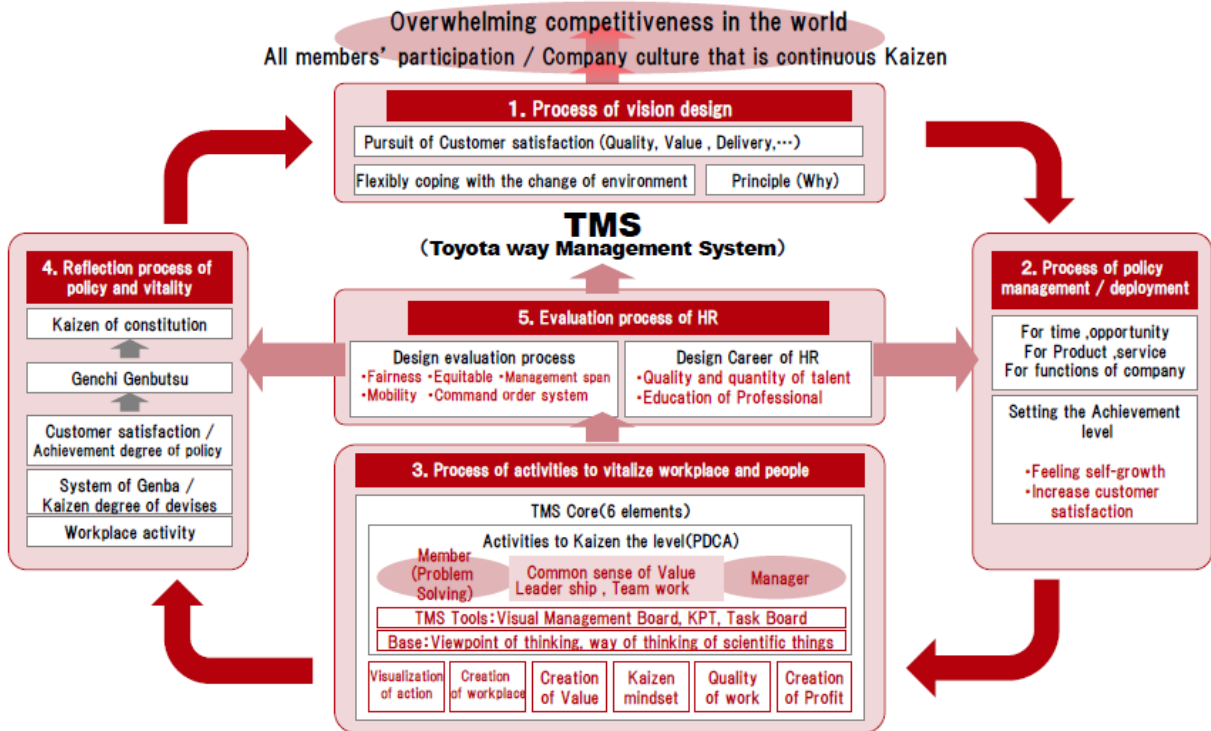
Overwhelming competitiveness in the world
All members' participation / Company culture that is continuous Kaizen

1. Process of vision design
Pursuit of Customer satisfaction (Quality, Value , Delivery,…)
Flexibly coping with the change of environment
Principle (Why)

TMS
(Toyota way Management System)

4. Reflection process of policy and vitality
Kaizen of constitution
Genchi Genbutsu
Customer satisfaction / Achievement degree of policy
System of Genba / Kaizen degree of devises
Workplace activity

5. Evaluation process of HR
Design evaluation process
•Fairness •Equitable •Management span
•Mobility •Command order system
Design Career of HR
•Quality and quantity of talent
•Education of Professional

2. Process of policy management / deployment
For time ,opportunity
For Product ,service
For functions of company
Setting the Achievement level
•Feeling self-growth
•Increase customer satisfaction

3. Process of activities to vitalize workplace and people
TMS Core(6 elements)
Activities to Kaizen the level(PDCA)
Member (Problem Solving)
Common sense of Value
Leader ship , Team work
Manager
TMS Tools:Visual Management Board, KPT, Task Board
Base:Viewpoint of thinking, way of thinking of scientific things

| Visualization of action | Creation of workplace | Creation of Value | Kaizen mindset | Quality of work | Creation of Profit |